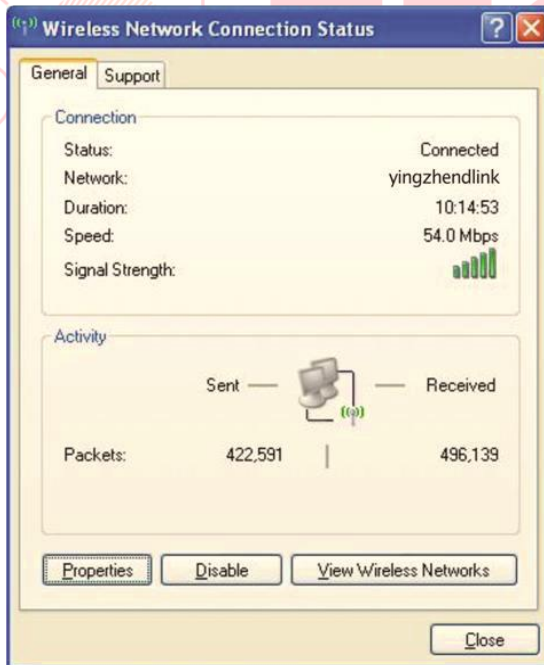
Wireless Network Connection Status

General Support

Connection

Status: Connected
Network: yingzhendlink
Duration: 10:14:53
Speed: 54.0 Mbps
Signal Strength:

Activity

Sent — — Received

Packets: 422,591 496,139

Properties Disable View Wireless Networks

Close